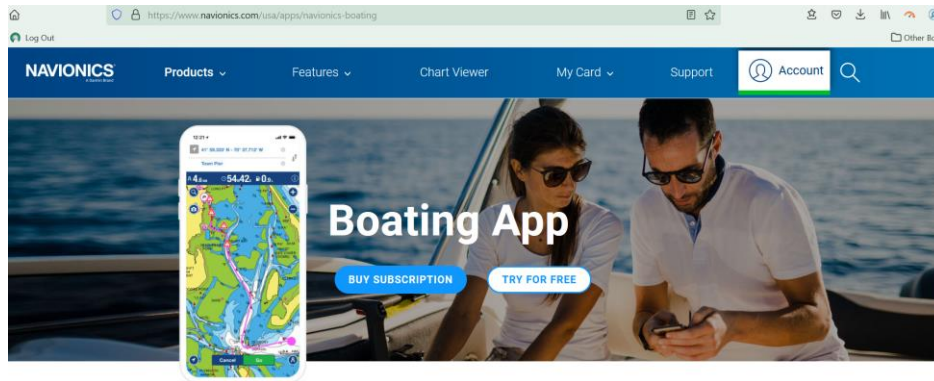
https://www.navionics.com/usa/apps/navionics-boating

Log Out

Other Bo

NAVIONICS
A Garmin Brand

Products

Features

Chart Viewer

My Card

Support

Account

12:21

41° 50.500' N - 70° 37.713' W

Town Pier

4.8nm

54.42

0.0

Cancel

Go

Boating App

BUY SUBSCRIPTION

TRY FOR FREE